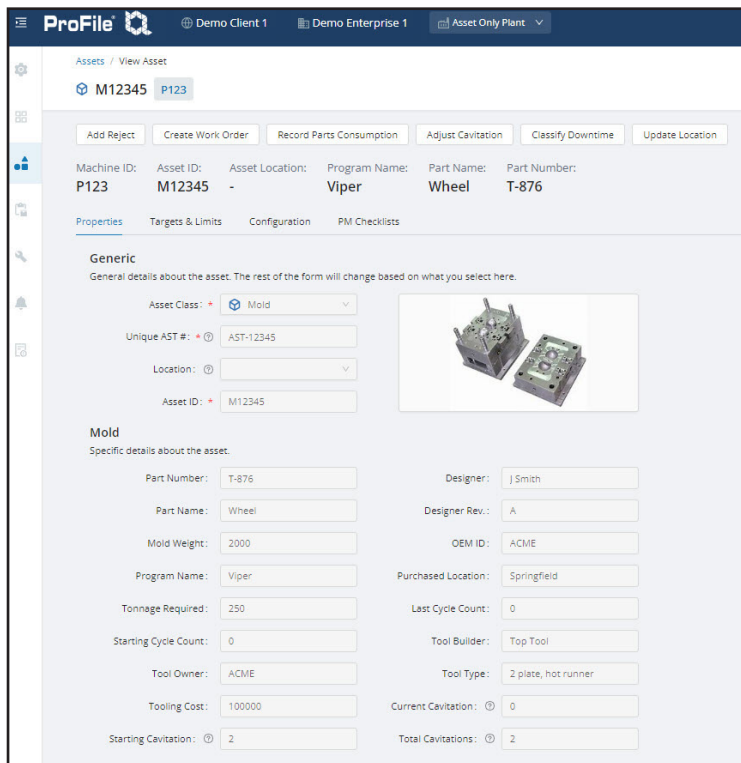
ProFile Demo Client 1 Demo Enterprise 1 Asset Only Plant

Assets / View Asset

M12345 P123

Add Reject | Create Work Order | Record Parts Consumption | Adjust Cavitation | Classify Downtime | Update Location

| Machine ID: | Asset ID: | Asset Location: | Program Name: | Part Name: | Part Number: |
|---|---|---|---|---|---|
| P123 | M12345 | - | Viper | Wheel | T-876 |

Properties | Targets & Limits | Configuration | PM Checklists

Generic

General details about the asset. The rest of the form will change based on what you select here.

Asset Class: * Mold

Unique AST #: * ⓘ AST-12345

Location: ⓘ

Asset ID: * M12345

Mold

Specific details about the asset.

Part Number: T-876

Designer: J Smith

Part Name: Wheel

Designer Rev.: A

Mold Weight: 2000

OEM ID: ACME

Program Name: Viper

Purchased Location: Springfield

Tonnage Required: 250

Last Cycle Count: 0

Starting Cycle Count: 0

Tool Builder: Top Tool

Tool Owner: ACME

Tool Type: 2 plate, hot runner

Tooling Cost: 100000

Current Cavitation: ⓘ 0

Starting Cavitation: ⓘ 2

Total Cavitations: ⓘ 2